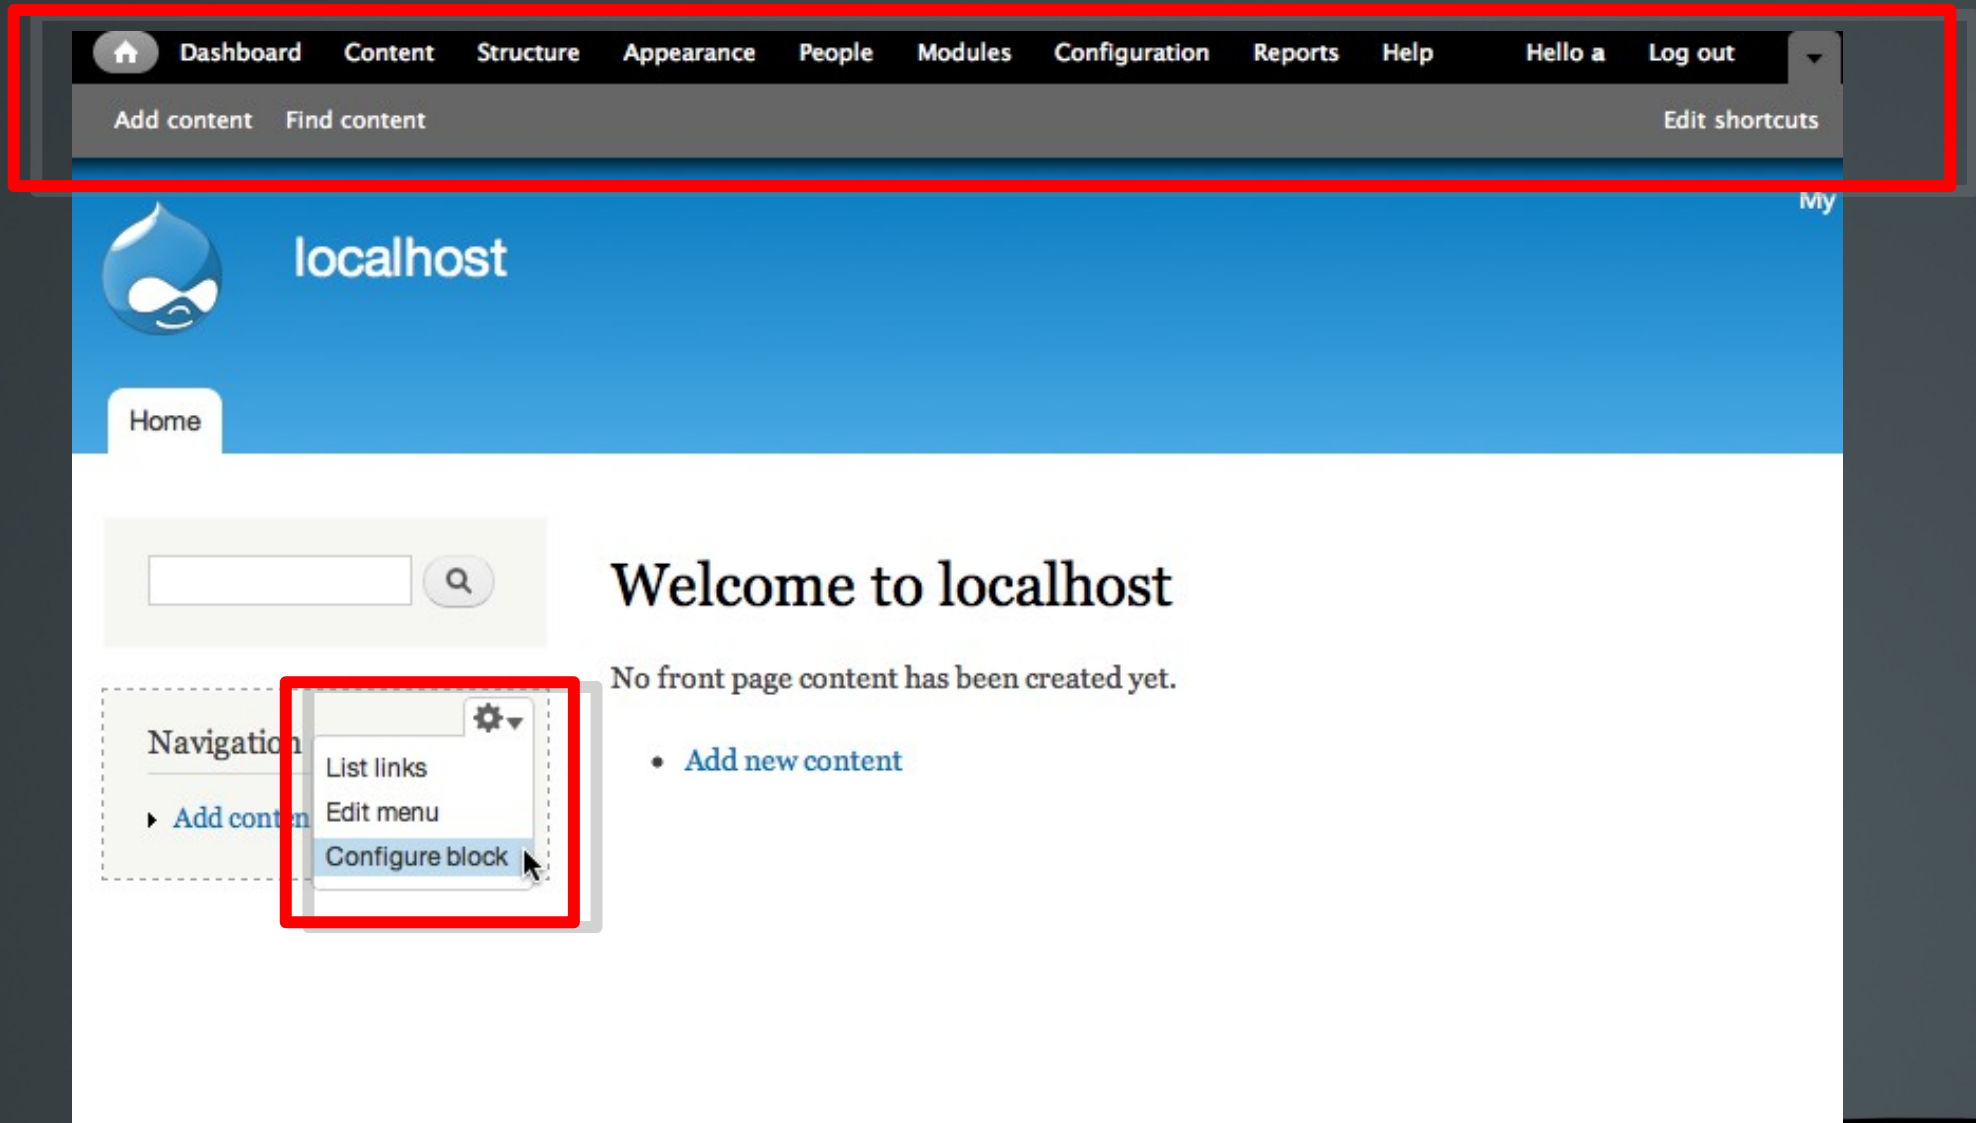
Dashboard Content Structure Appearance People Modules Configuration Reports Help Hello a Log out

Add content Find content Edit shortcuts

My

localhost

Home

Welcome to localhost

No front page content has been created yet.

- Add new content

Navigatio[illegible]

List links
Edit menu
Configure block

Add cont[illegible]n